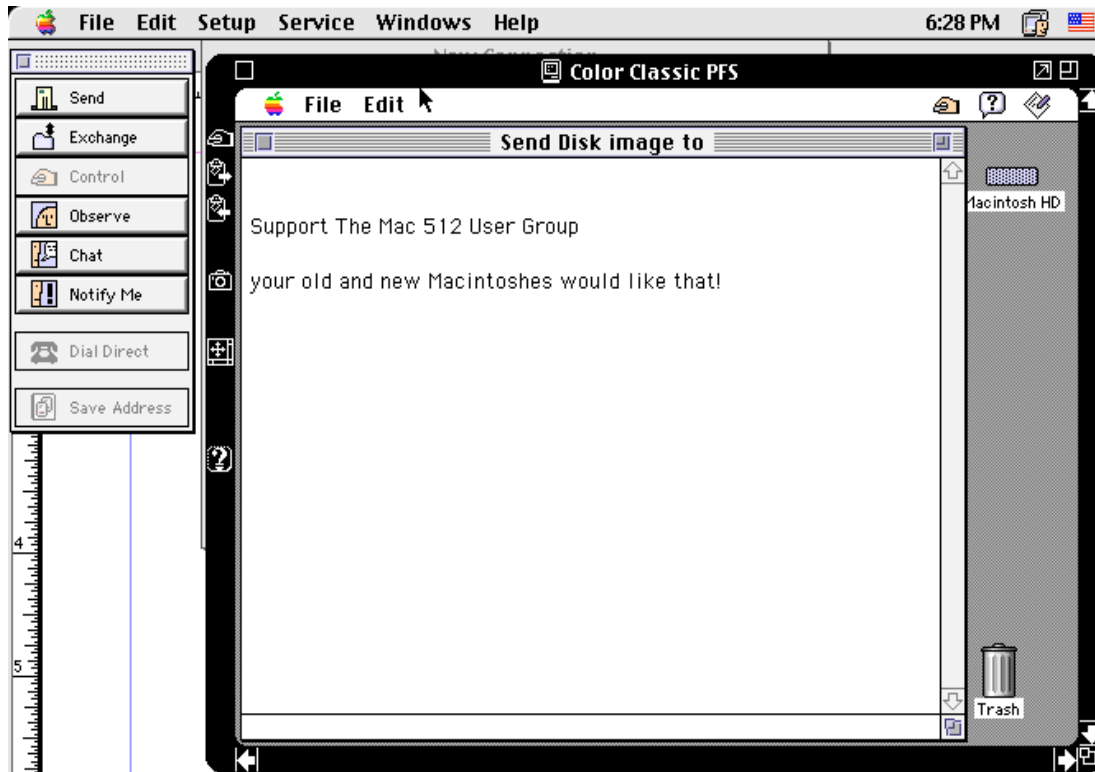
File Edit Setup Service Windows Help 6:28 PM

Send
Exchange
Control
Observe
Chat
Notify Me
Dial Direct
Save Address

Color Classic PFS

File Edit

Send Disk image to

Support The Mac 512 User Group

your old and new Macintoshes would like that!

Macintosh HD

Trash

4
5